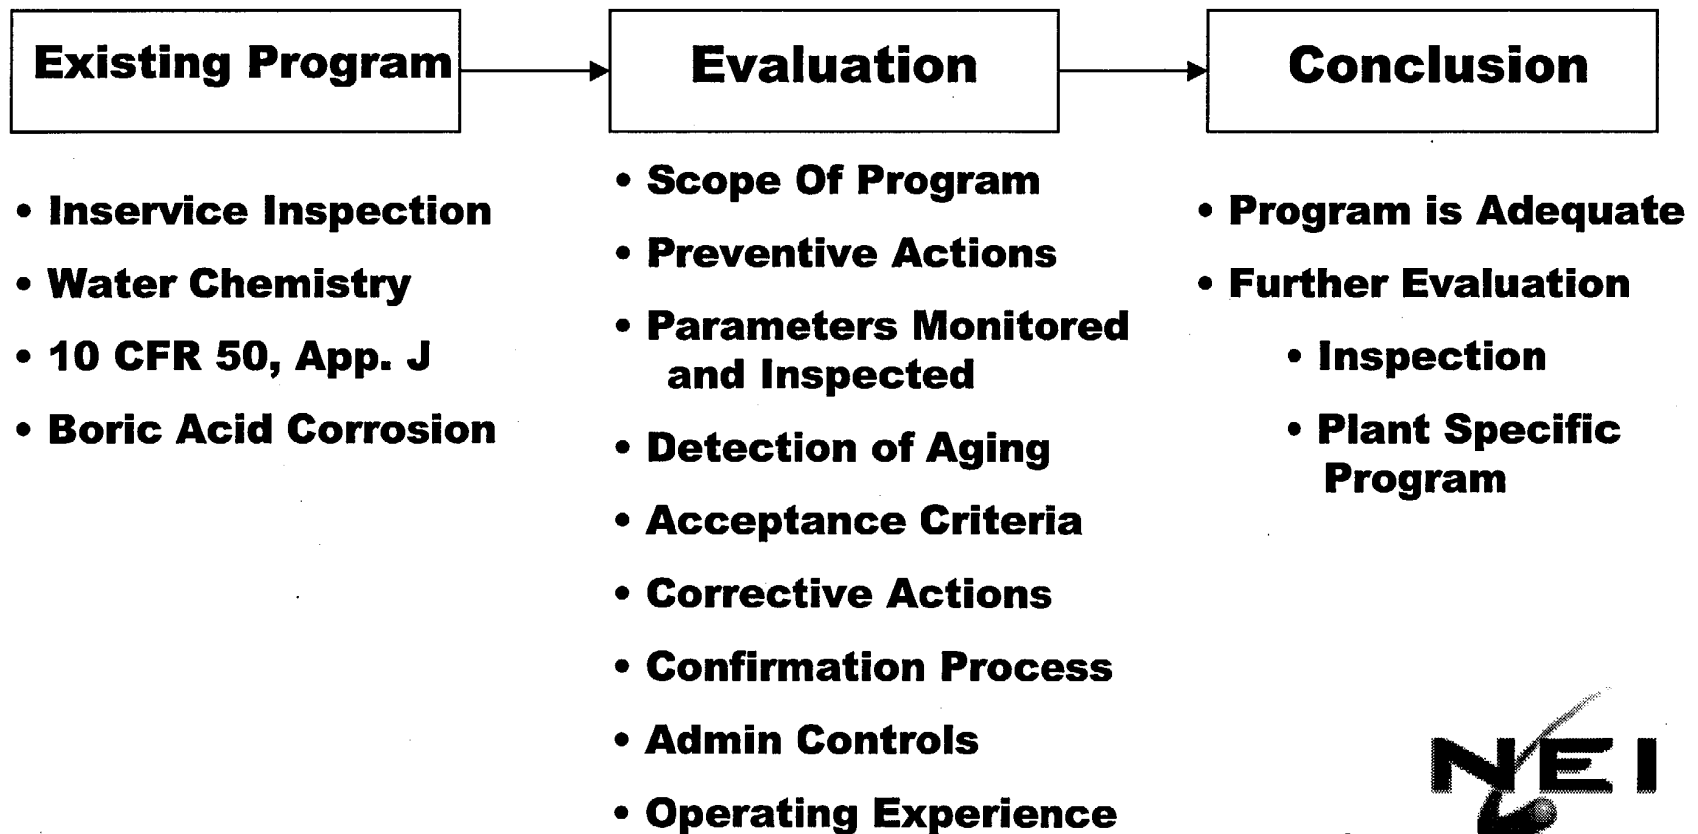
Existing Program

• Inservice Inspection
• Water Chemistry
• 10 CFR 50, App. J
• Boric Acid Corrosion

Evaluation

• Scope Of Program
• Preventive Actions
• Parameters Monitored and Inspected
• Detection of Aging
• Acceptance Criteria
• Corrective Actions
• Confirmation Process
• Admin Controls
• Operating Experience

Conclusion

• Program is Adequate
• Further Evaluation
  • Inspection
  • Plant Specific Program

NEI